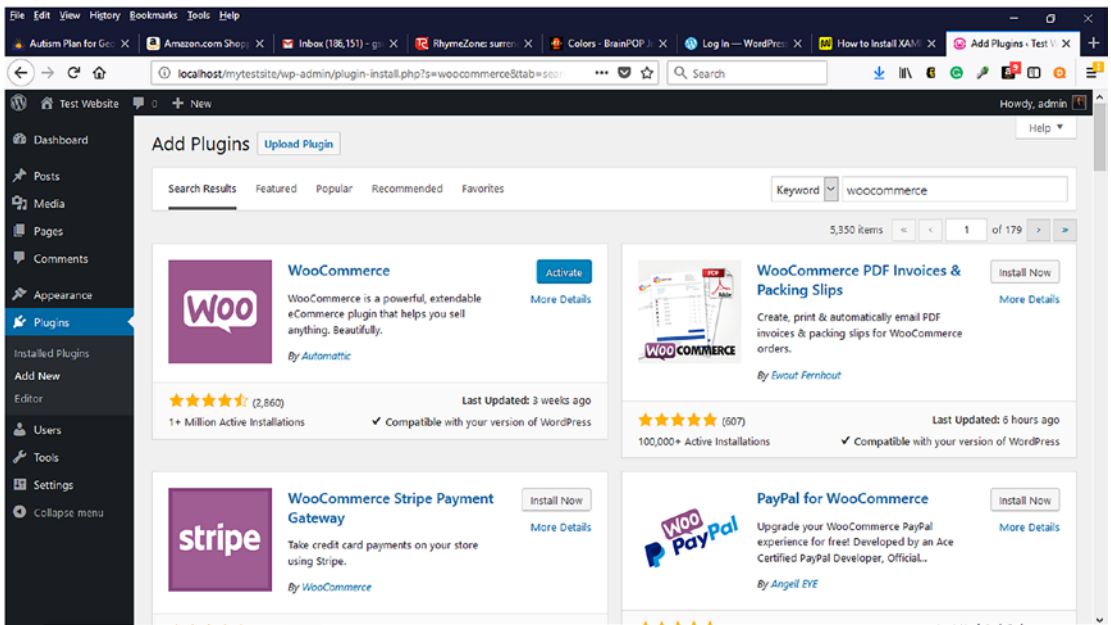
File Edit View History Bookmarks Tools Help

Autism Plan for Ge | Amazon.com Shop | Inbox (186,151) - g | RhymeZone: surre | Colors - BrainPOP J | Log In — WordPre | How to Install XAM | Add Plugins ‹ Test W

localhost/mytestsite/wp-admin/plugin-install.php?s=woocommerce&tab=sea

Search

Test Website 0 + New Howdy, admin

Dashboard
Posts
Media
Pages
Comments
Appearance
Plugins
Installed Plugins
Add New
Editor
Users
Tools
Settings
Collapse menu

Add Plugins Upload Plugin

Help ▼

Search Results Featured Popular Recommended Favorites

Keyword woocommerce

5,350 items « ‹ 1 of 179 › »

Woo

WooCommerce

Activate

More Details

WooCommerce is a powerful, extendable eCommerce plugin that helps you sell anything. Beautifully.

By Automattic

(2,860)

1+ Million Active Installations

Last Updated: 3 weeks ago

✔ Compatible with your version of WordPress

WOOCOMMERCE

WooCommerce PDF Invoices & Packing Slips

Install Now

More Details

Create, print & automatically email PDF invoices & packing slips for WooCommerce orders.

By Ewout Fernhout

(607)

100,000+ Active Installations

Last Updated: 6 hours ago

✔ Compatible with your version of WordPress

stripe

WooCommerce Stripe Payment Gateway

Install Now

More Details

Take credit card payments on your store using Stripe.

By WooCommerce

Woo PayPal

PayPal for WooCommerce

Install Now

More Details

Upgrade your WooCommerce PayPal experience for free! Developed by an Ace Certified PayPal Developer, Official...

By Angell EYE